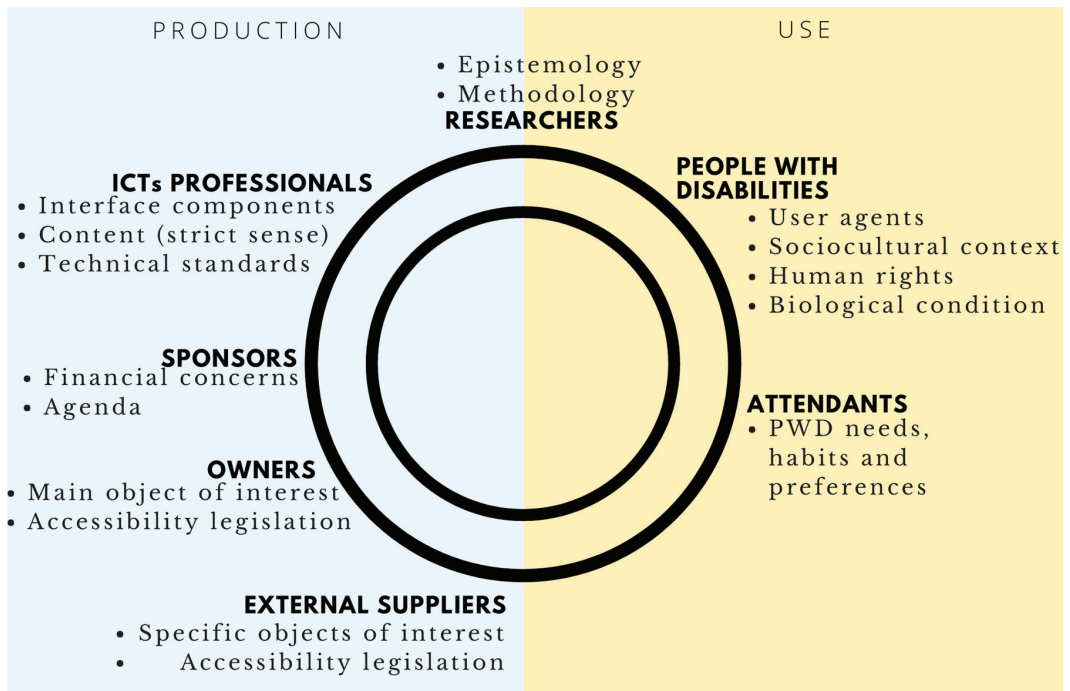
PRODUCTION

USE

• Epistemology
• Methodology
RESEARCHERS

ICTs PROFESSIONALS
• Interface components
• Content (strict sense)
• Technical standards

PEOPLE WITH DISABILITIES
• User agents
• Sociocultural context
• Human rights
• Biological condition

SPONSORS
• Financial concerns
• Agenda

ATTENDANTS
• PWD needs, habits and preferences

OWNERS
• Main object of interest
• Accessibility legislation

EXTERNAL SUPPLIERS
• Specific objects of interest
• Accessibility legislation